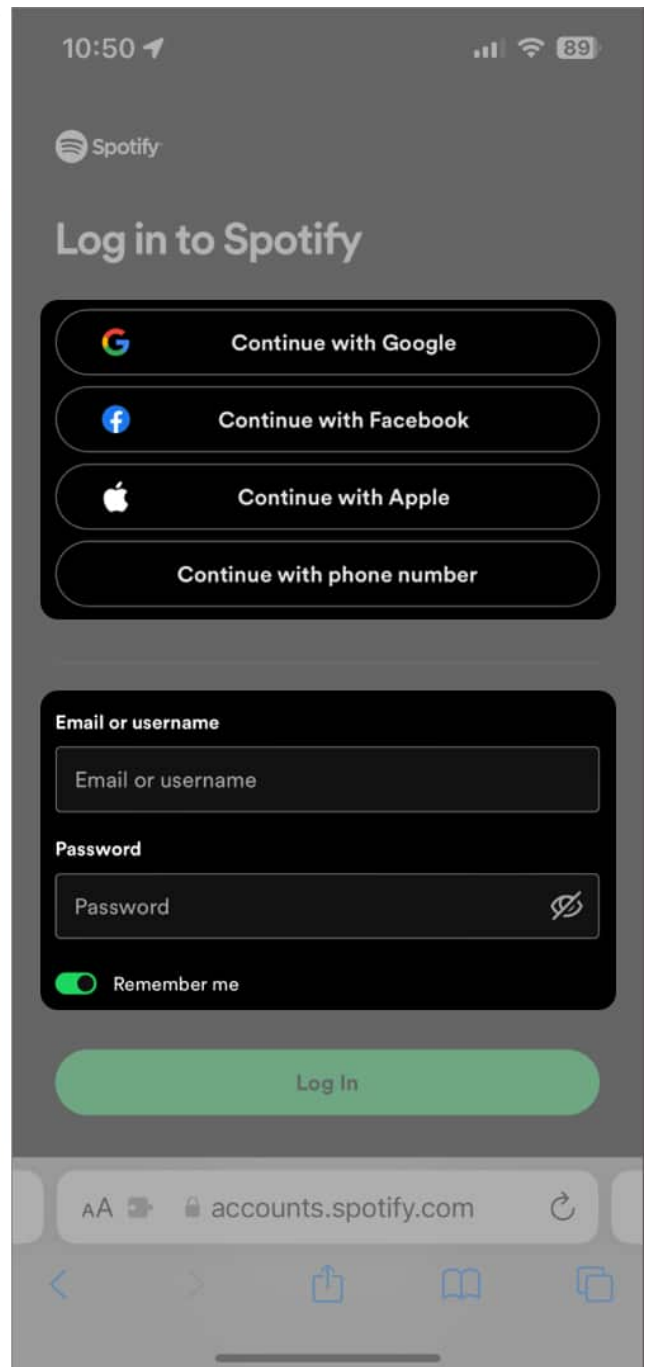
10:50

89

Spotify

Log in to Spotify

Continue with Google

Continue with Facebook

Continue with Apple

Continue with phone number

Email or username

Email or username

Password

Password

Remember me

Log In

AA accounts.spotify.com